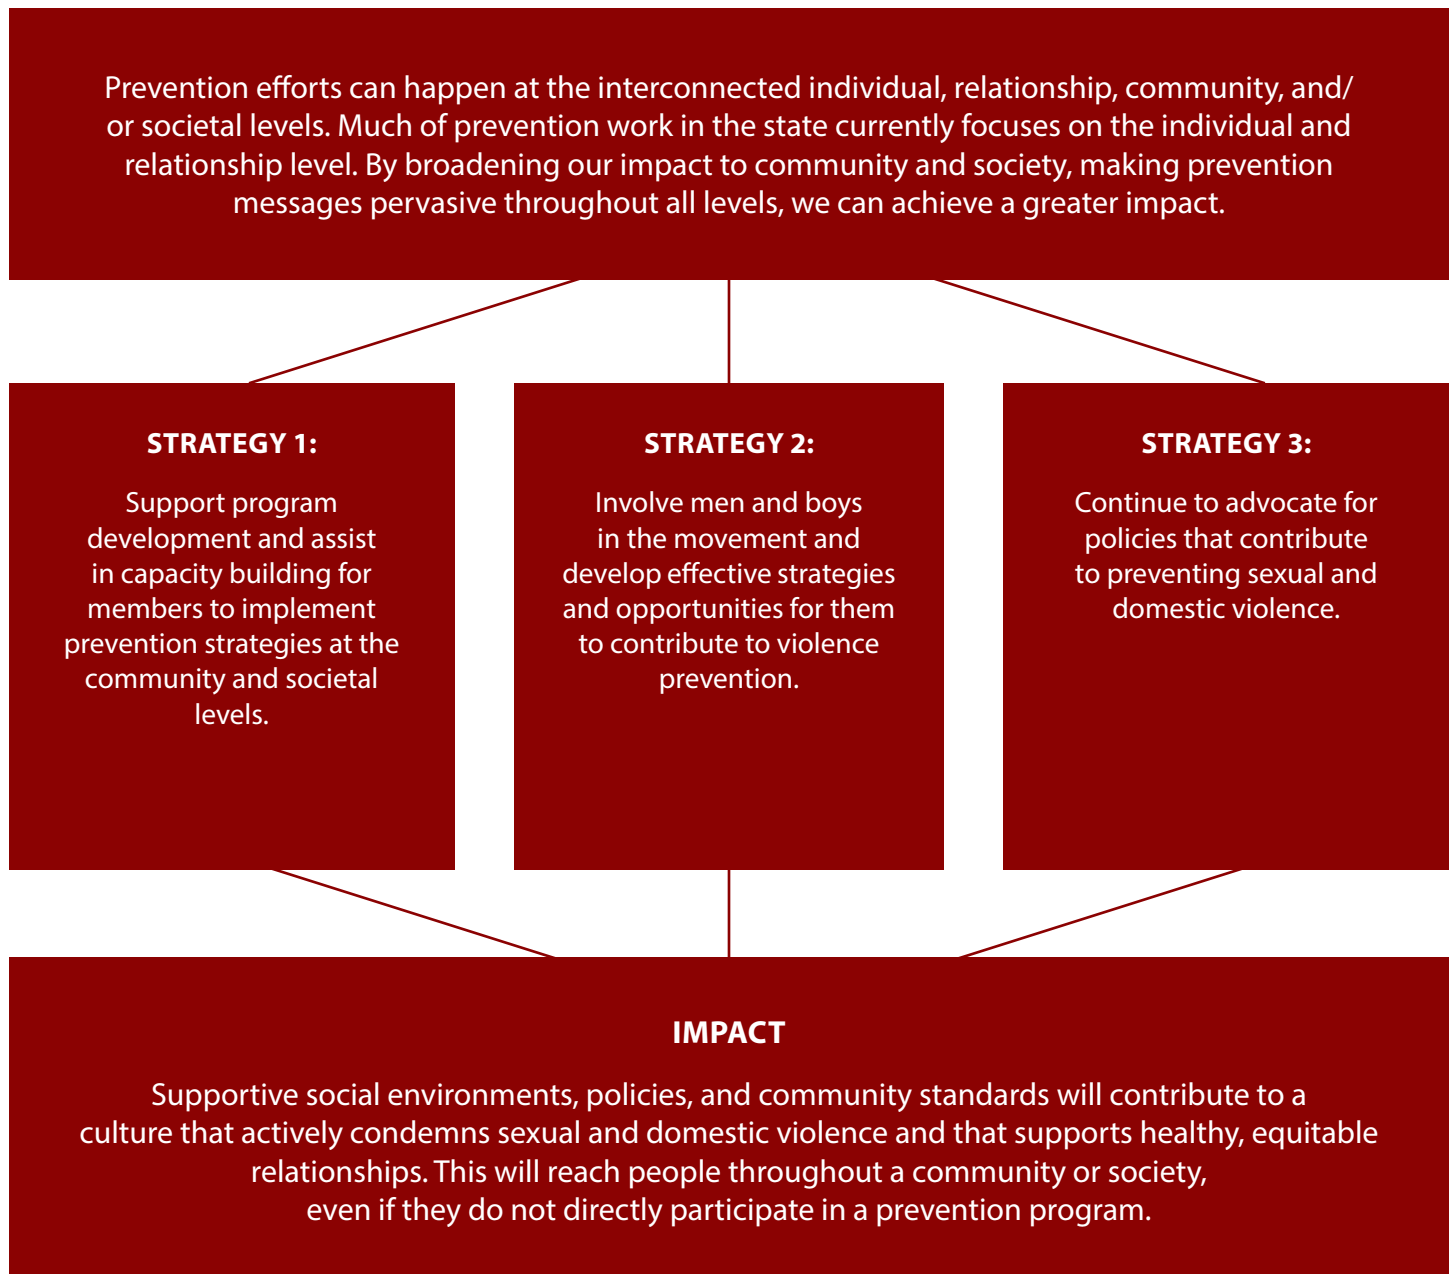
Prevention efforts can happen at the interconnected individual, relationship, community, and/ or societal levels. Much of prevention work in the state currently focuses on the individual and relationship level. By broadening our impact to community and society, making prevention messages pervasive throughout all levels, we can achieve a greater impact.

STRATEGY 1:

Support program development and assist in capacity building for members to implement prevention strategies at the community and societal levels.

STRATEGY 2:

Involve men and boys in the movement and develop effective strategies and opportunities for them to contribute to violence prevention.

STRATEGY 3:

Continue to advocate for policies that contribute to preventing sexual and domestic violence.

IMPACT

Supportive social environments, policies, and community standards will contribute to a culture that actively condemns sexual and domestic violence and that supports healthy, equitable relationships. This will reach people throughout a community or society, even if they do not directly participate in a prevention program.